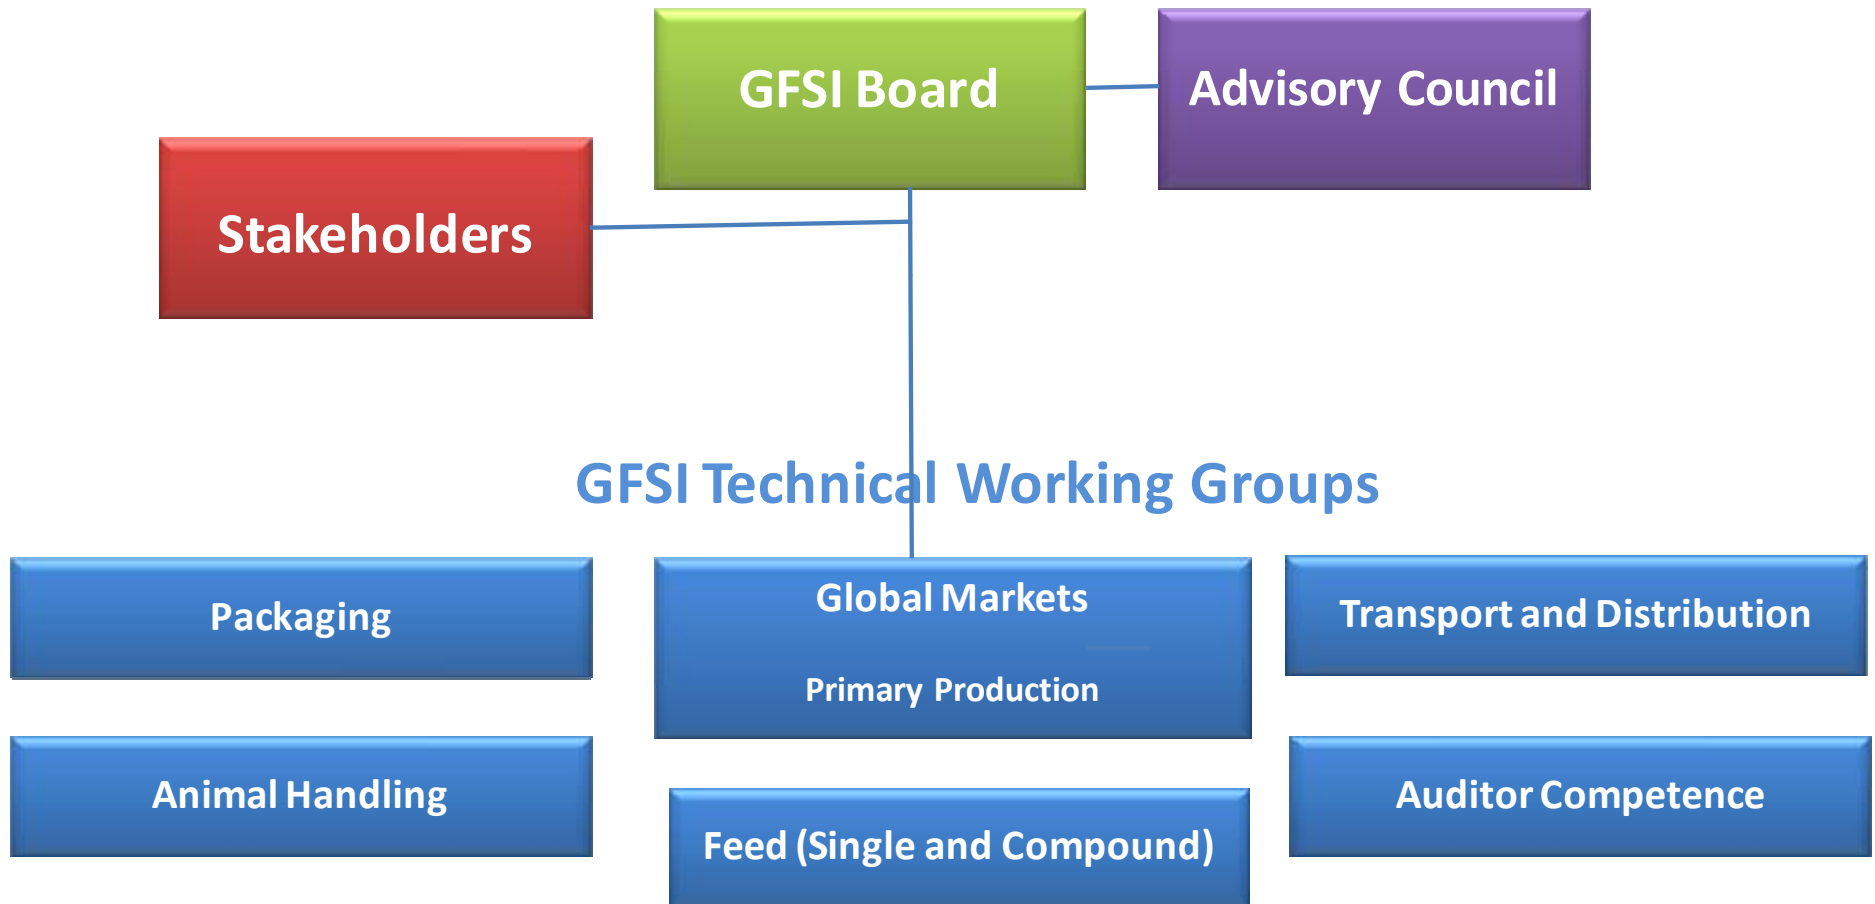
GFSI Board

Advisory Council

Stakeholders

GFSI Technical Working Groups

Packaging

Global Markets

Primary Production

Transport and Distribution

Animal Handling

Feed (Single and Compound)

Auditor Competence